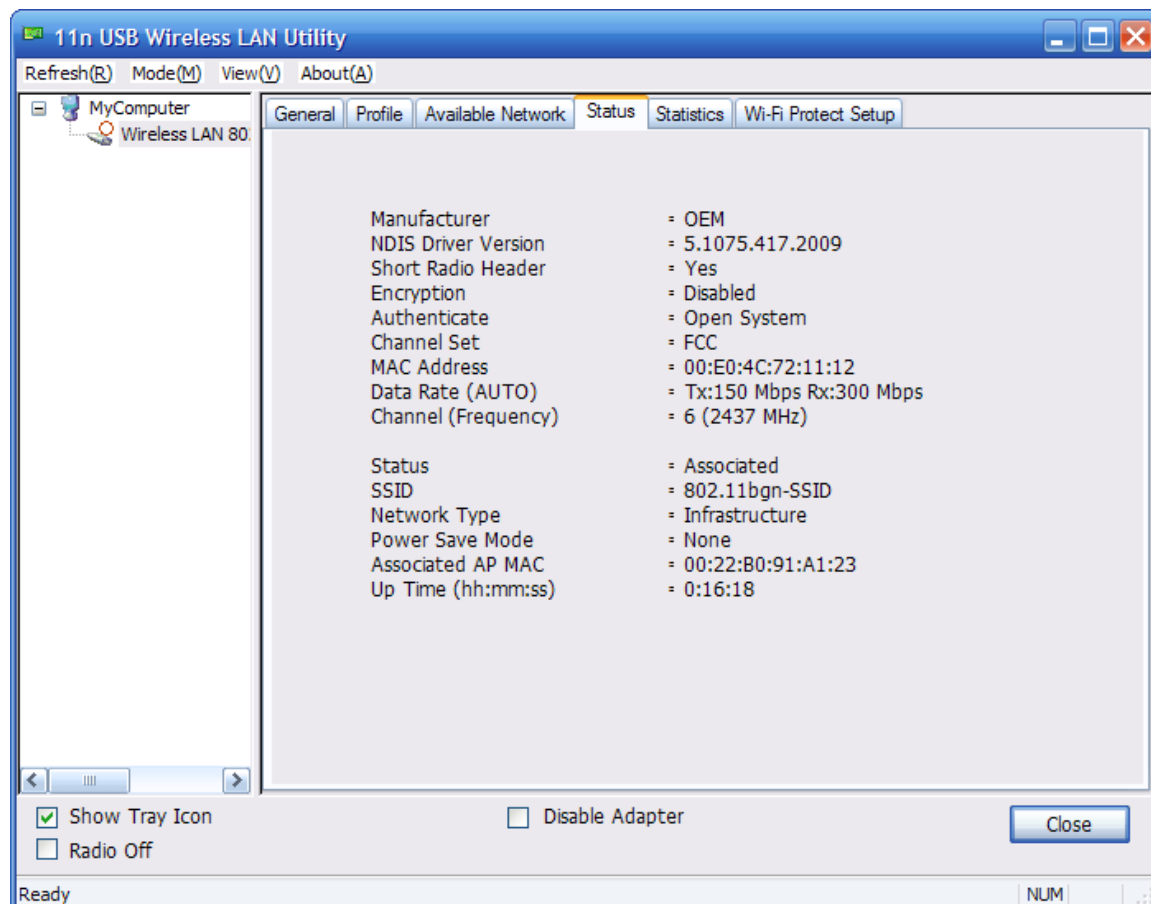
11n USB Wireless LAN Utility

Refresh(R) Mode(M) View(V) About(A)

MyComputer
Wireless LAN 80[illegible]

General | Profile | Available Network | Status | Statistics | Wi-Fi Protect Setup

Manufacturer : OEM
NDIS Driver Version : 5.1075.417.2009
Short Radio Header : Yes
Encryption : Disabled
Authenticate : Open System
Channel Set : FCC
MAC Address : 00:E0:4C:72:11:12
Data Rate (AUTO) : Tx:150 Mbps Rx:300 Mbps
Channel (Frequency) : 6 (2437 MHz)

Status : Associated
SSID : 802.11bgn-SSID
Network Type : Infrastructure
Power Save Mode : None
Associated AP MAC : 00:22:B0:91:A1:23
Up Time (hh:mm:ss) : 0:16:18

Show Tray Icon
Radio Off
Disable Adapter
Close

Ready
NUM